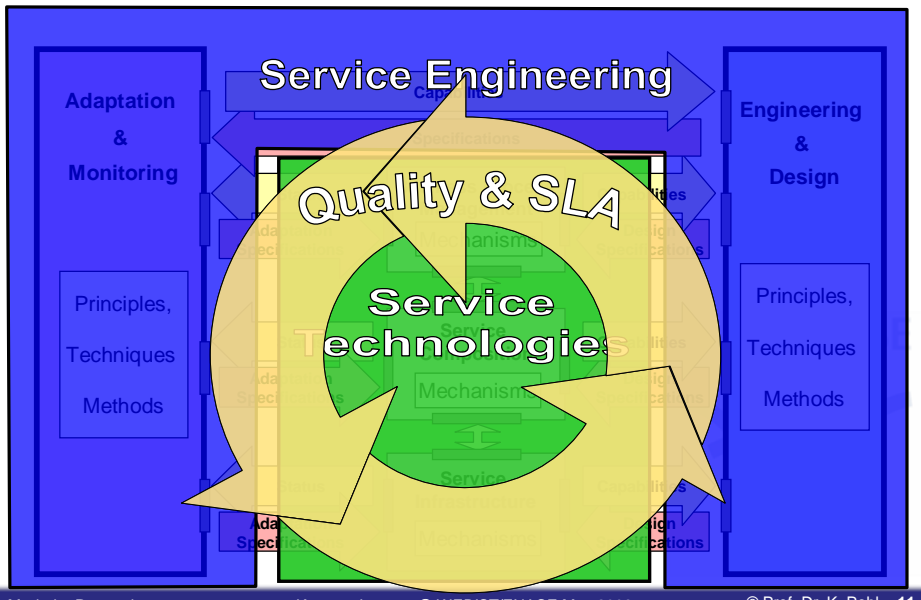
Service Engineering

Capabilities

Specifications

Adaptation & Monitoring

Principles, Techniques Methods

Engineering & Design

Principles, Techniques Methods

Quality & SLA

Capabilities

Adaptation Specifications

Mechanisms

Design Specifications

Service Technologies

Capabilities

Adaptation Specifications

Mechanisms

Design Specifications

Service

Status

Capabilities

Adaptation Specifications

Mechanisms

Design Specifications

© Prof. Dr. K. Pohl 11